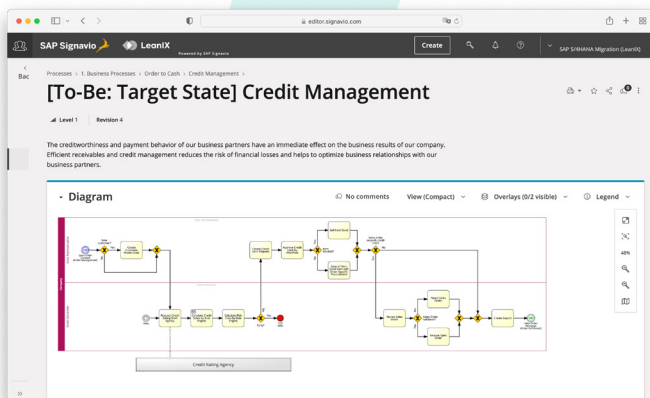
editor.signavio.com

SAP Signavio LeanIX Powered by SAP Signavio

Create

SAP S/4HANA Migration (LeanIX)

Bac

Processes > 1. Business Processes > Order to Cash > Credit Management >

[To-Be: Target State] Credit Management

Level 1 Revision 4

The creditworthiness and payment behavior of our business partners have an immediate effect on the business results of our company. Efficient receivables and credit management reduces the risk of financial losses and helps to optimize business relationships with our business partners.

Diagram

No comments

View (Compact)

Overlays (0/2 visible)

Legend

46%

Credit Rating Agency

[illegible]